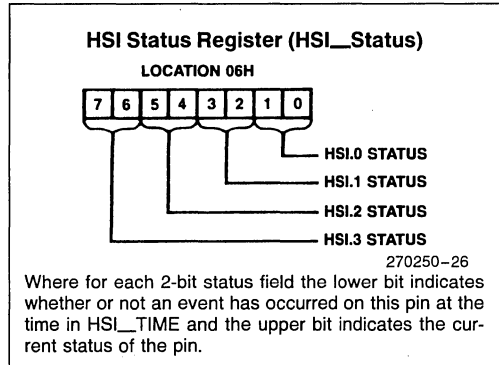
HSI Status Register (HSI\_Status)

LOCATION 06H

| 7 | 6 | 5 | 4 | 3 | 2 | 1 | 0 |
|---|---|---|---|---|---|---|---|

HSI.0 STATUS

HSI.1 STATUS

HSI.2 STATUS

HSI.3 STATUS

270250–26

Where for each 2-bit status field the lower bit indicates whether or not an event has occurred on this pin at the time in HSI\_TIME and the upper bit indicates the current status of the pin.